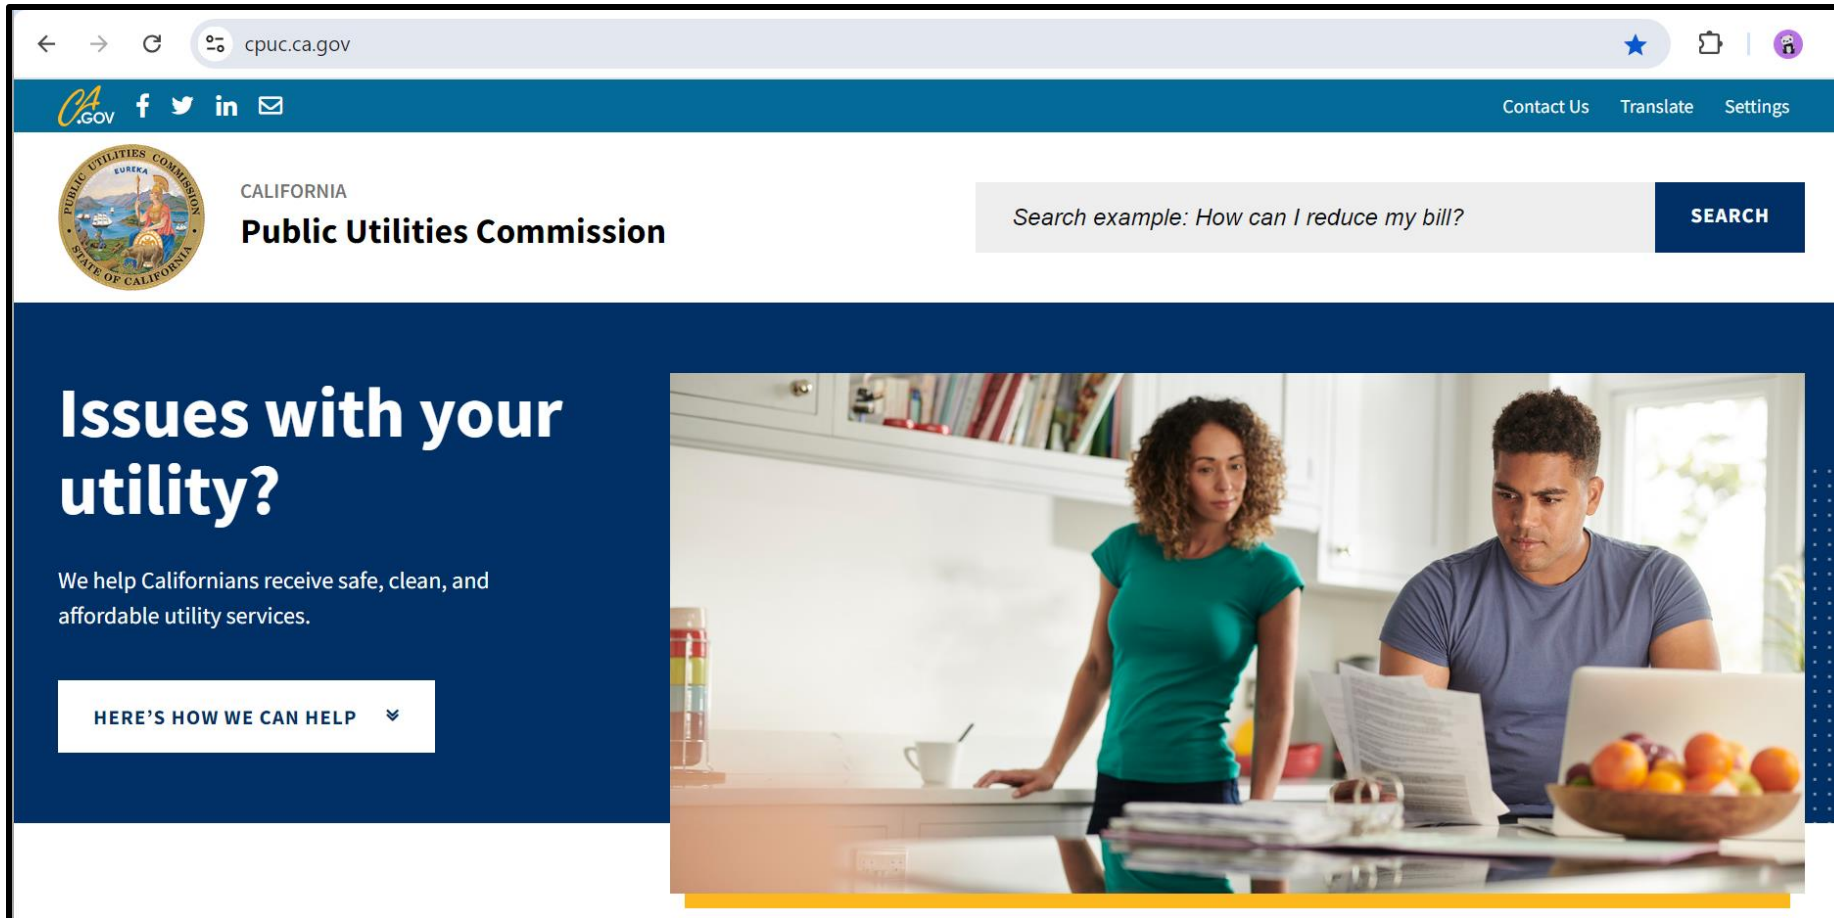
cpuc.ca.gov

CA.GOV

Contact Us Translate Settings

PUBLIC UTILITIES COMMISSION EUREKA STATE OF CALIFORNIA

CALIFORNIA
Public Utilities Commission

Search example: How can I reduce my bill?

SEARCH

Issues with your utility?

We help Californians receive safe, clean, and affordable utility services.

HERE'S HOW WE CAN HELP